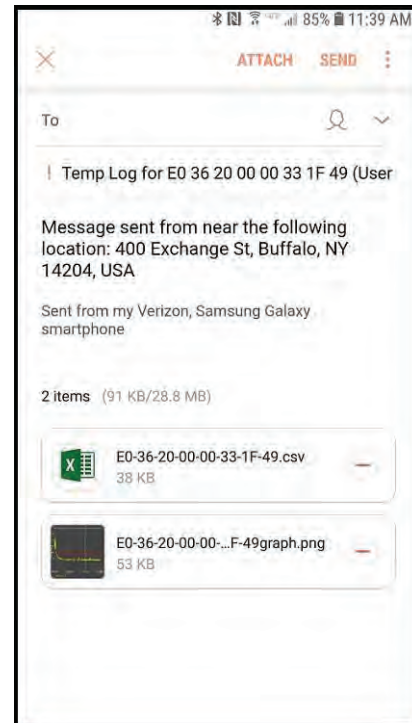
85% 11:39 AM

ATTACH SEND

To

! Temp Log for E0 36 20 00 00 33 1F 49 (User

Message sent from near the following location: 400 Exchange St, Buffalo, NY 14204, USA

Sent from my Verizon, Samsung Galaxy smartphone

2 items (91 KB/28.8 MB)

E0-36-20-00-00-33-1F-49.csv
38 KB

E0-36-20-00-00-...F-49graph.png
53 KB